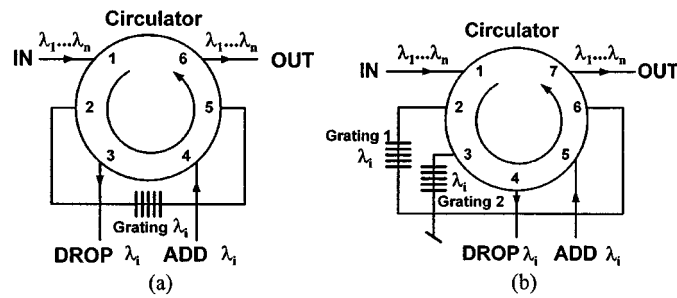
Circulator
IN $\lambda_1...\lambda_n$ 1 6 $\lambda_1...\lambda_n$ OUT
2 5
3 4
Grating $\lambda_i$
DROP $\lambda_i$ ADD $\lambda_i$
(a)

Circulator
IN $\lambda_1...\lambda_n$ 1 7 $\lambda_1...\lambda_n$ OUT
2 6
Grating 1 $\lambda_i$
3 $\lambda_i$ Grating 2
4 5
DROP $\lambda_i$ ADD $\lambda_i$
(b)